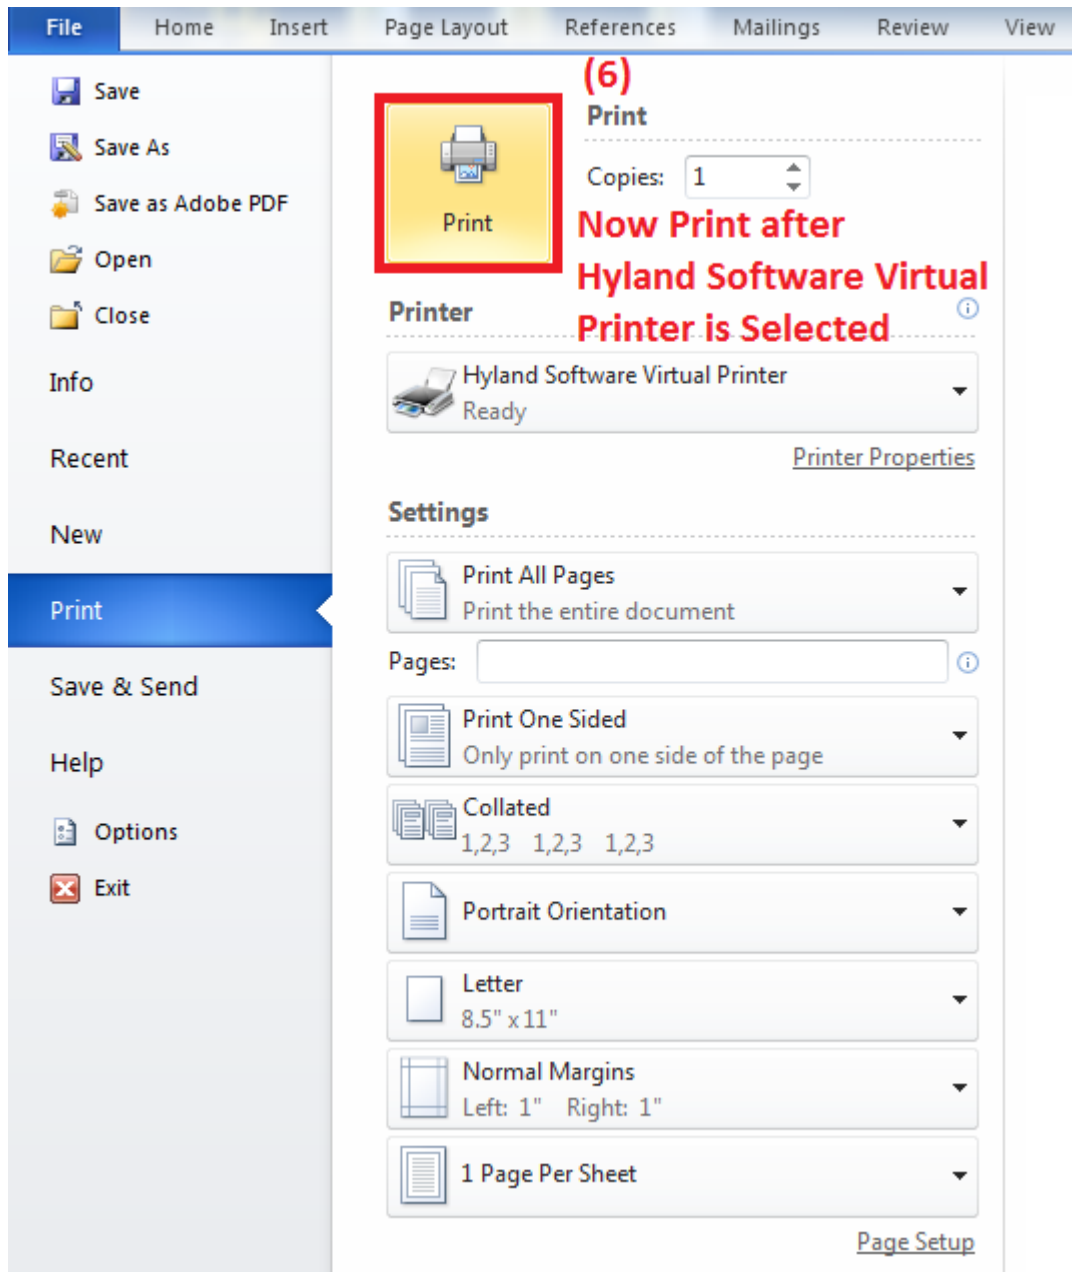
File Home Insert Page Layout References Mailings Review View

Save
Save As
Save as Adobe PDF
Open
Close
Info
Recent
New
Print
Save & Send
Help
Options
Exit

Print

(6)
Print

Copies: 1

Now Print after Hyland Software Virtual Printer is Selected

Printer

Hyland Software Virtual Printer
Ready

Printer Properties

Settings

Print All Pages
Print the entire document

Pages:

Print One Sided
Only print on one side of the page

Collated
1,2,3 1,2,3 1,2,3

Portrait Orientation

Letter
8.5" x 11"

Normal Margins
Left: 1" Right: 1"

1 Page Per Sheet

Page Setup